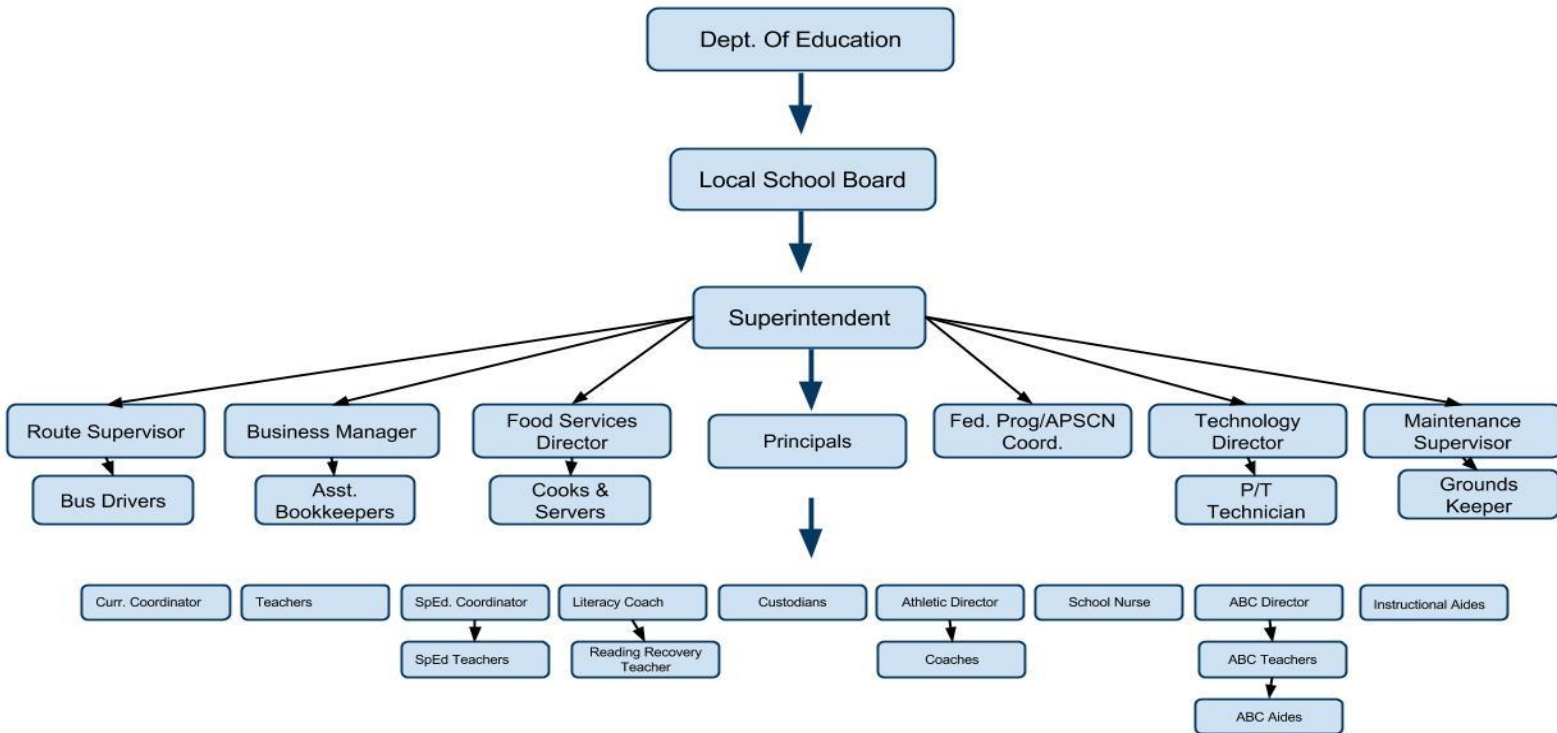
Dept. Of Education

Local School Board

Superintendent

Route Supervisor

Bus Drivers

Business Manager

Asst. Bookkeepers

Food Services Director

Cooks & Servers

Principals

Fed. Prog/APSCN Coord.

Technology Director

P/T Technician

Maintenance Supervisor

Grounds Keeper

Curr. Coordinator

Teachers

SpEd. Coordinator

SpEd Teachers

Literacy Coach

Reading Recovery Teacher

Custodians

Athletic Director

Coaches

School Nurse

ABC Director

ABC Teachers

ABC Aides

Instructional Aides